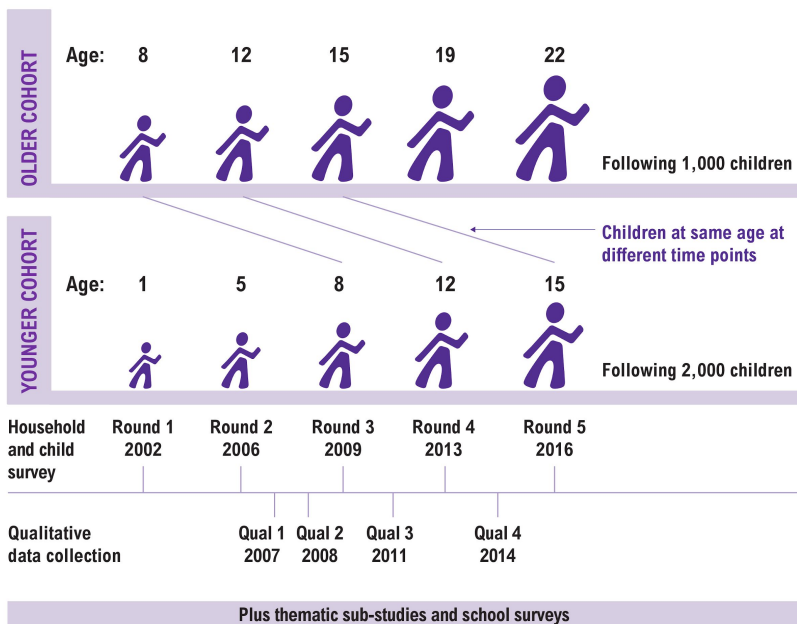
OLDER COHORT

Age: 8 12 15 19 22

Following 1,000 children

Children at same age at different time points

YOUNGER COHORT

Age: 1 5 8 12 15

Following 2,000 children

Household and child survey

Round 1 2002

Round 2 2006

Round 3 2009

Round 4 2013

Round 5 2016

Qualitative data collection

Qual 1 2007

Qual 2 2008

Qual 3 2011

Qual 4 2014

Plus thematic sub-studies and school surveys